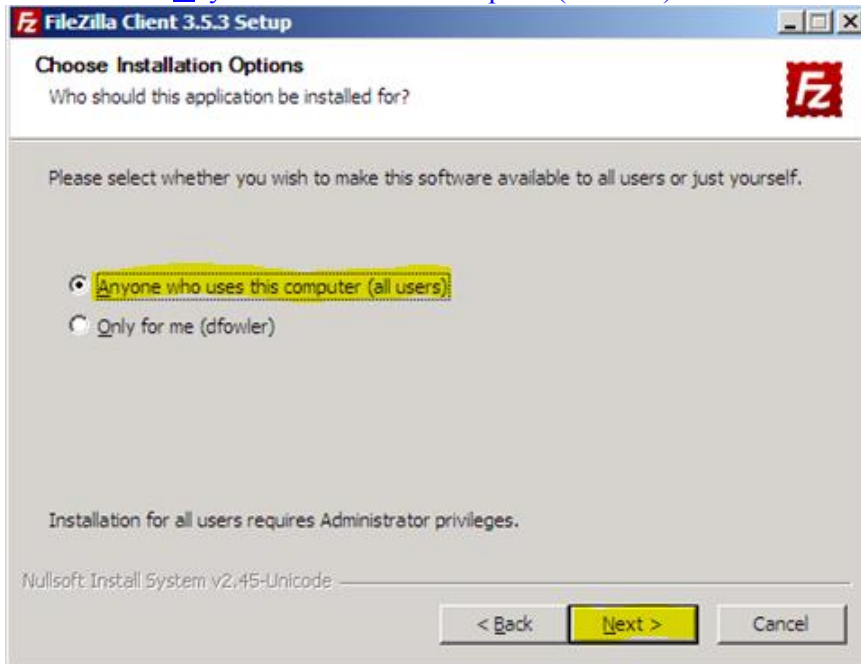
FileZilla Client 3.5.3 Setup

Choose Installation Options
Who should this application be installed for?

Please select whether you wish to make this software available to all users or just yourself.

Anyone who uses this computer (all users)
Only for me (dfowler)

Installation for all users requires Administrator privileges.

Nullsoft Install System v2.45-Unicode

< Back
Next >
Cancel